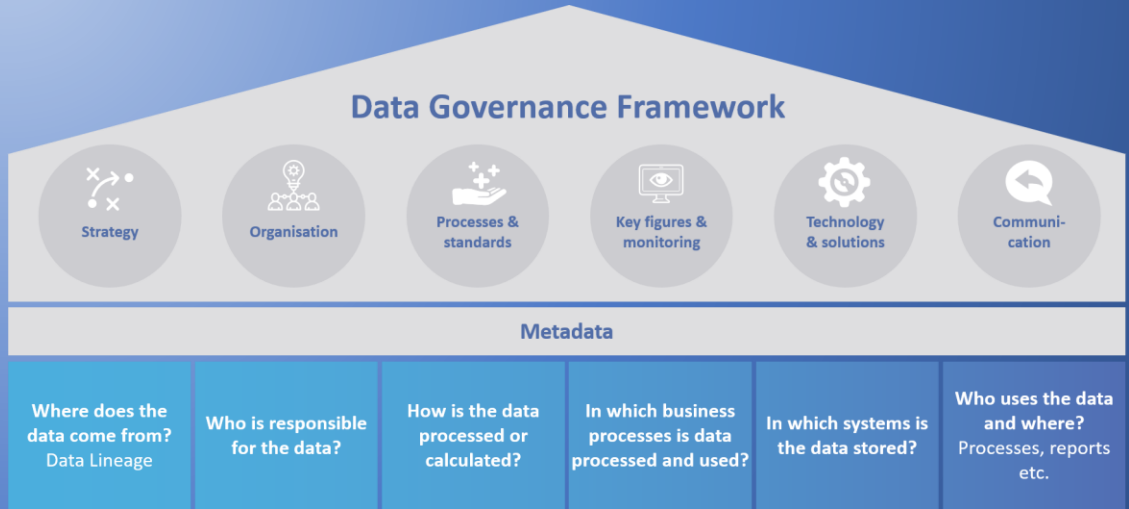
Data Governance Framework

Strategy

Organisation

Processes & standards

Key figures & monitoring

Technology & solutions

Communi-cation

Metadata

Where does the data come from? Data Lineage

Who is responsible for the data?

How is the data processed or calculated?

In which business processes is data processed and used?

In which systems is the data stored?

Who uses the data and where? Processes, reports etc.